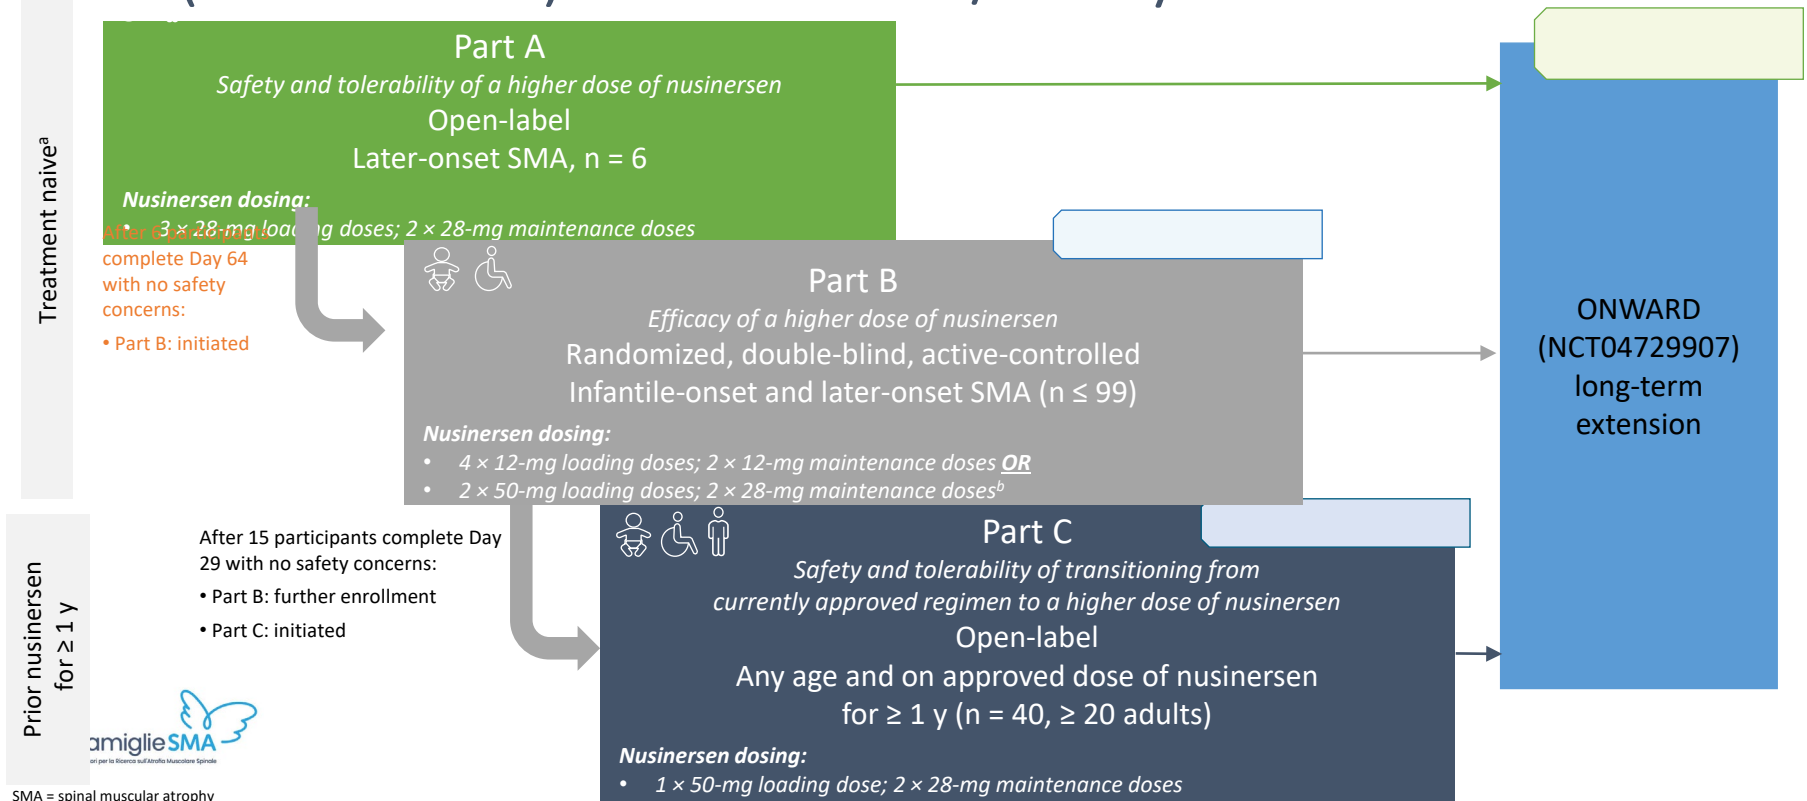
Treatment naive$^a$

Part A
Safety and tolerability of a higher dose of nusinersen
Open-label
Later-onset SMA, n = 6

Nusinersen dosing:
• 3 × 28-mg loading doses; 2 × 28-mg maintenance doses

After 6 participants complete Day 64 with no safety concerns:
• Part B: initiated

Part B
Efficacy of a higher dose of nusinersen
Randomized, double-blind, active-controlled
Infantile-onset and later-onset SMA (n ≤ 99)

Nusinersen dosing:
• 4 × 12-mg loading doses; 2 × 12-mg maintenance doses OR
• 2 × 50-mg loading doses; 2 × 28-mg maintenance doses$^b$

Prior nusinersen for ≥ 1 y

After 15 participants complete Day 29 with no safety concerns:
• Part B: further enrollment
• Part C: initiated

Part C
Safety and tolerability of transitioning from currently approved regimen to a higher dose of nusinersen
Open-label
Any age and on approved dose of nusinersen for ≥ 1 y (n = 40, ≥ 20 adults)

Nusinersen dosing:
• 1 × 50-mg loading dose; 2 × 28-mg maintenance doses

ONWARD (NCT04729907) long-term extension

amiglieSMA
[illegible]ori per la Ricerca sull'Atrofia Muscolare Spinale

SMA = spinal muscular atrophy